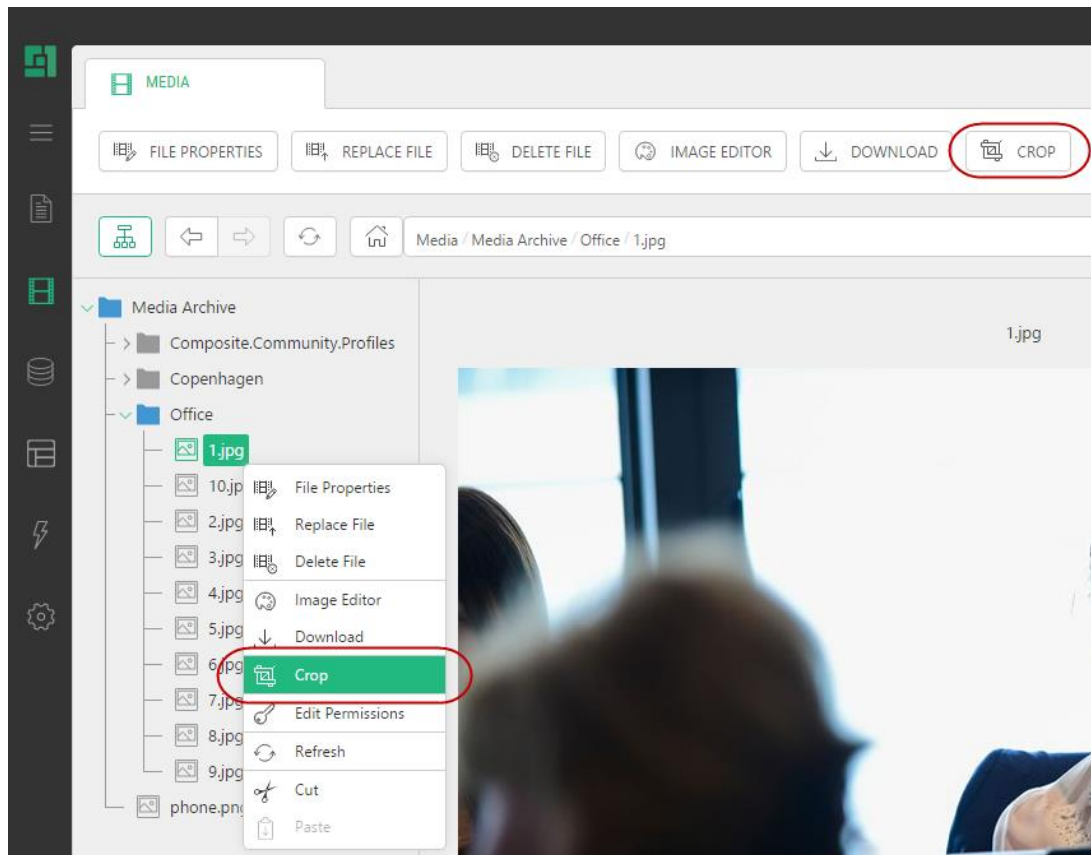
MEDIA

FILE PROPERTIES
REPLACE FILE
DELETE FILE
IMAGE EDITOR
DOWNLOAD
CROP

Media / Media Archive / Office / 1.jpg

Media Archive
Composite.Community.Profiles
Copenhagen
Office
1.jpg
10.jp
2.jpg
3.jpg
4.jpg
5.jpg
6.jpg
7.jpg
8.jpg
9.jpg
phone.png

File Properties
Replace File
Delete File
Image Editor
Download
Crop
Edit Permissions
Refresh
Cut
Paste

1.jpg